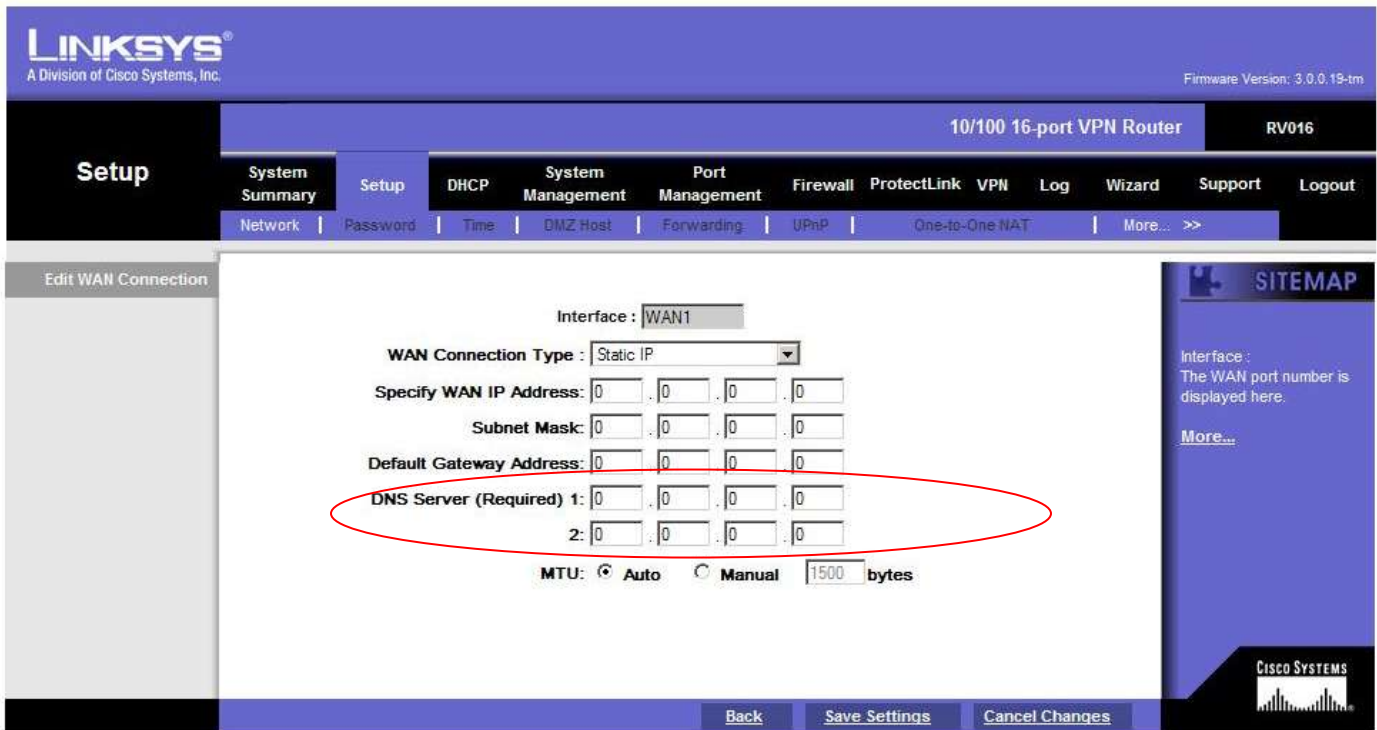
LINKSYS®
A Division of Cisco Systems, Inc.

Firmware Version: 3.0.0.19-tm

10/100 16-port VPN Router

RV016

Setup

System Summary | Setup | DHCP | System Management | Port Management | Firewall | ProtectLink | VPN | Log | Wizard | Support | Logout

Network | Password | Time | DMZ Host | Forwarding | UPnP | One-to-One NAT | More... >>

Edit WAN Connection

Interface : WAN1

WAN Connection Type : Static IP

Specify WAN IP Address: 0 . 0 . 0 . 0

Subnet Mask: 0 . 0 . 0 . 0

Default Gateway Address: 0 . 0 . 0 . 0

DNS Server (Required) 1: 0 . 0 . 0 . 0

2: 0 . 0 . 0 . 0

MTU: Auto Manual 1500 bytes

SITEMAP

Interface :
The WAN port number is displayed here.

More...

CISCO SYSTEMS

Back Save Settings Cancel Changes